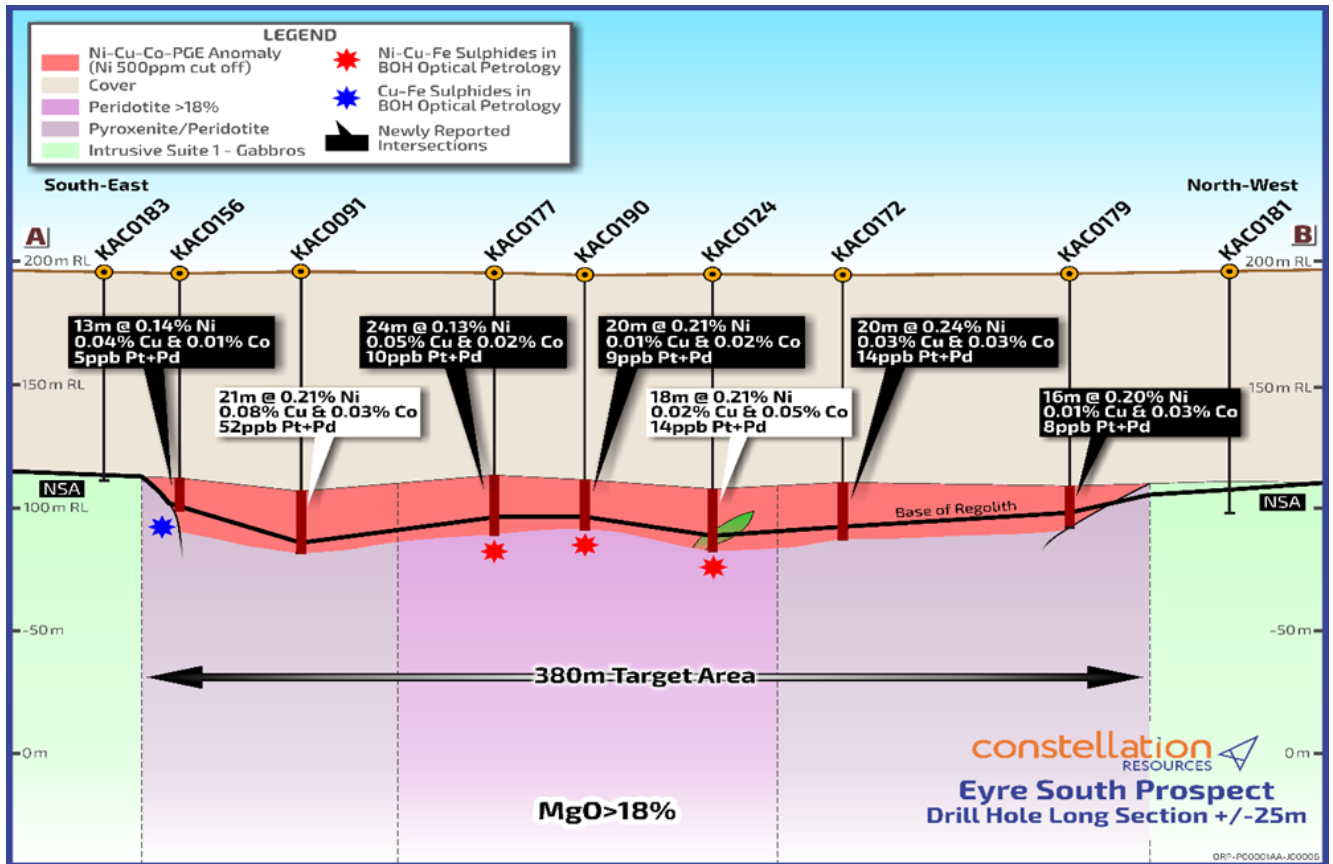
LEGEND

Ni-Cu-Co-PGE Anomaly (Ni 500ppm cut off)
Cover
Peridotite >18%
Pyroxenite/Peridotite
Intrusive Suite 1 - Gabbros
Ni-Cu-Fe Sulphides in BOH Optical Petrology
Cu-Fe Sulphides in BOH Optical Petrology
Newly Reported Intersections

South-East
North-West

A
B

KAC0183
KAC0156
KAC0091
KAC0177
KAC0190
KAC0124
KAC0172
KAC0179
KAC0181

200m RL
200m RL
150m RL
150m RL
100m RL
NSA
NSA
-50m
-50m
0m
0m

13m @ 0.14% Ni
0.04% Cu & 0.01% Co
5ppb Pt+Pd

21m @ 0.21% Ni
0.08% Cu & 0.03% Co
52ppb Pt+Pd

24m @ 0.13% Ni
0.05% Cu & 0.02% Co
10ppb Pt+Pd

20m @ 0.21% Ni
0.01% Cu & 0.02% Co
9ppb Pt+Pd

18m @ 0.21% Ni
0.02% Cu & 0.05% Co
14ppb Pt+Pd

20m @ 0.24% Ni
0.03% Cu & 0.03% Co
14ppb Pt+Pd

16m @ 0.20% Ni
0.01% Cu & 0.03% Co
8ppb Pt+Pd

Base of Regolith

380m Target Area

MgO>18%

constellation
RESOURCES

Eyre South Prospect
Drill Hole Long Section +/-25m

ORP-PC0001AA-J00005